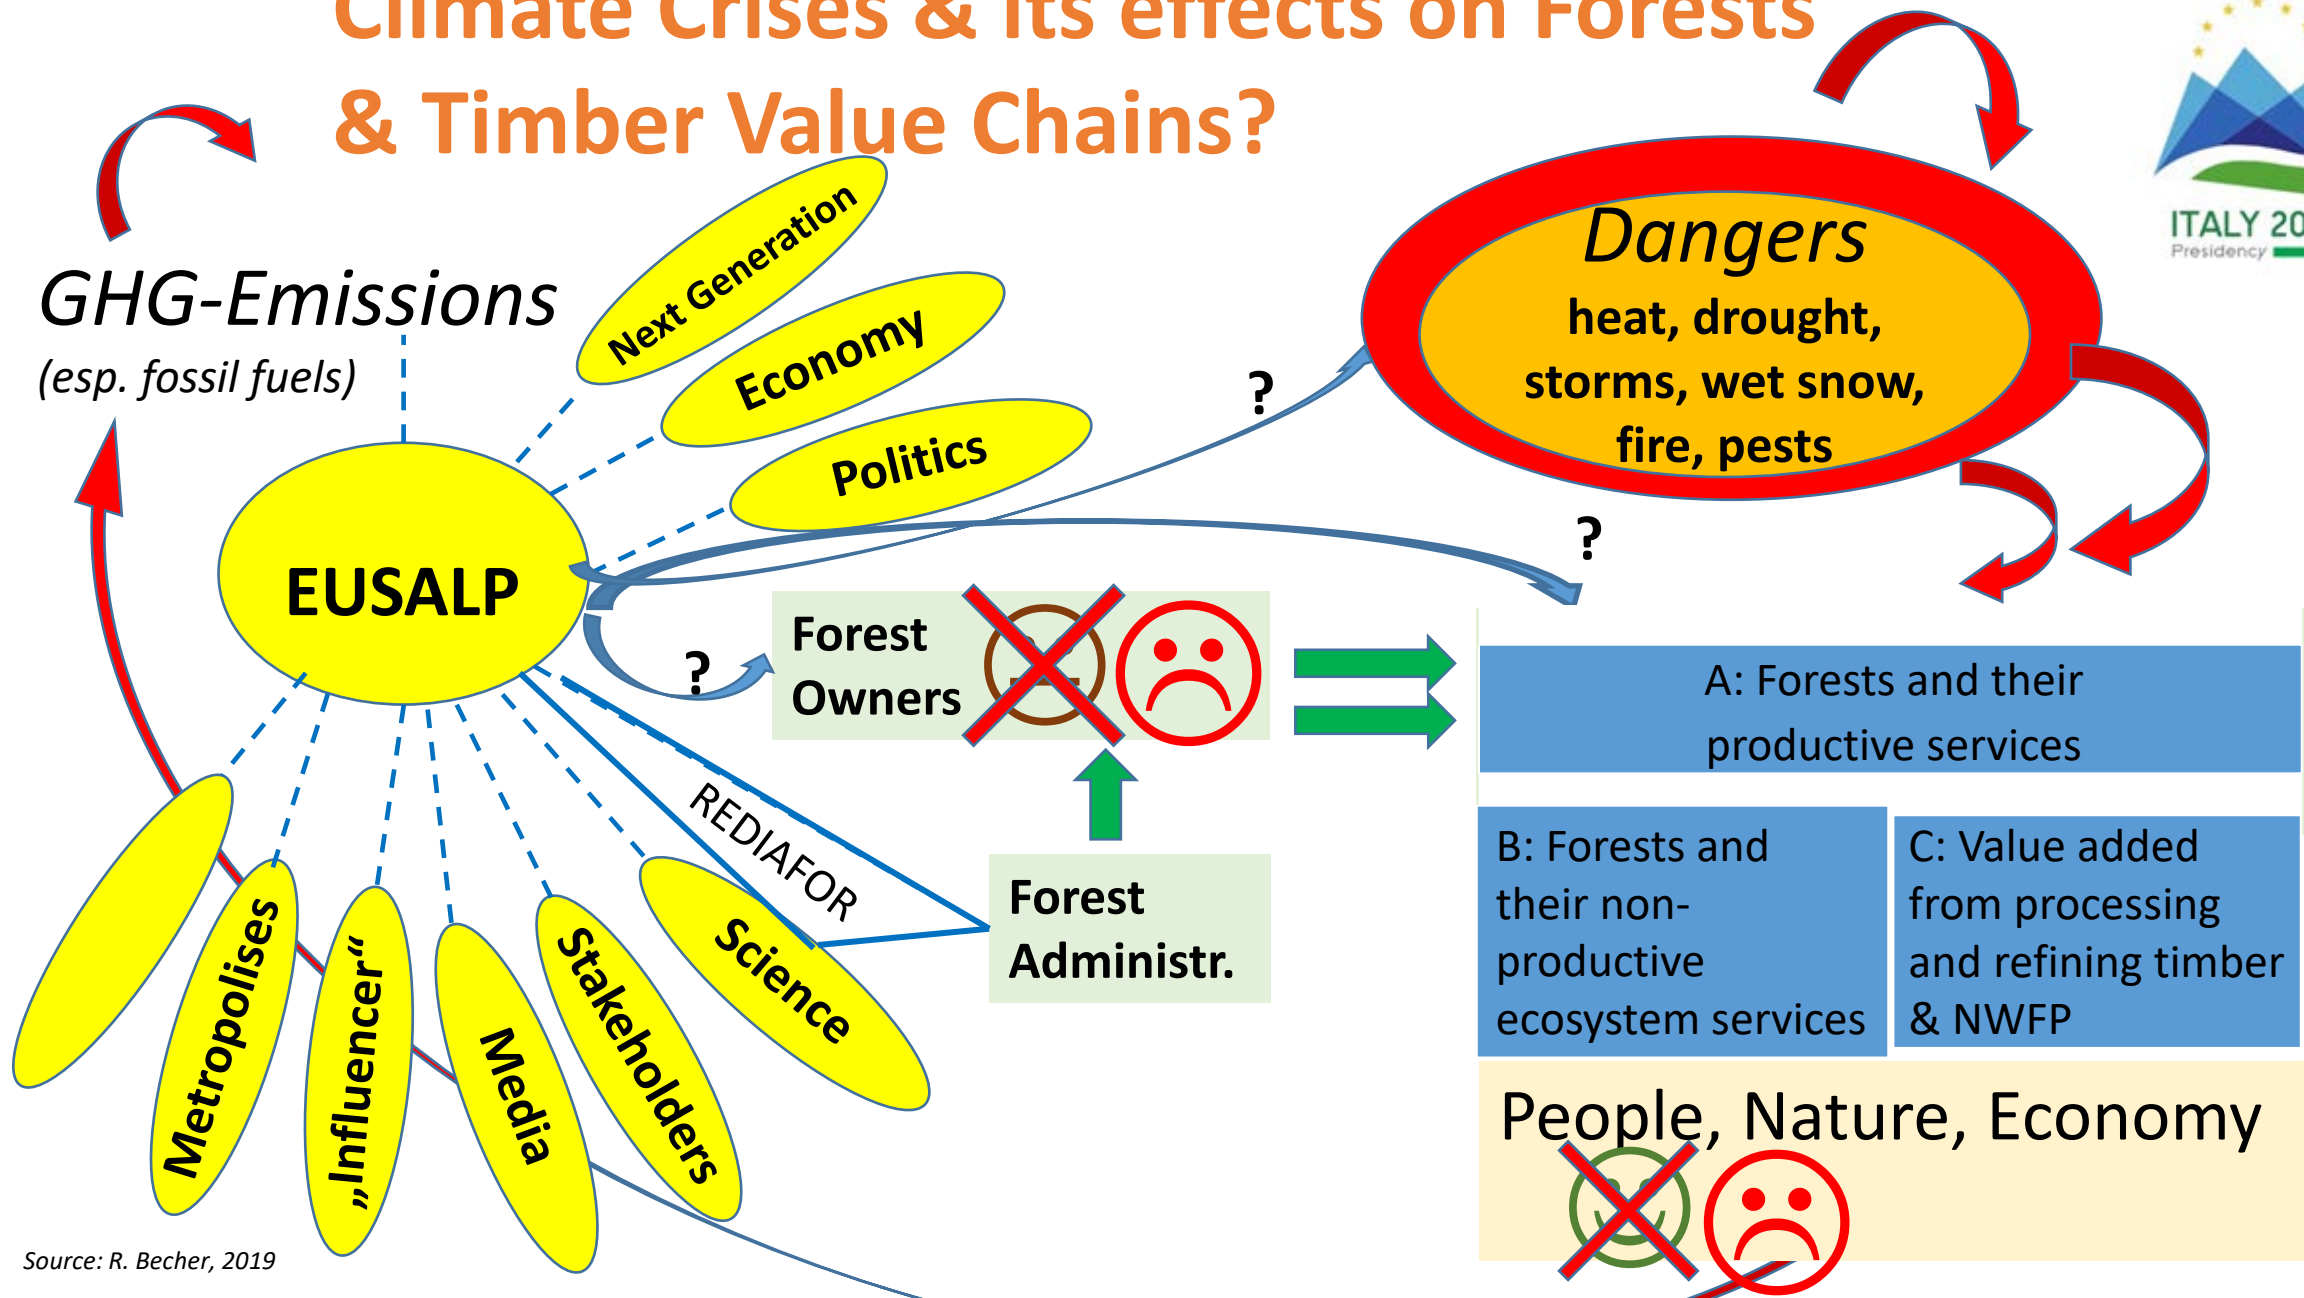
Climate Crises & its effects on Forests & Timber Value Chains?

ITALY 20
Presidency

GHG-Emissions
(esp. fossil fuels)

Next Generation
Economy
Politics

Dangers
heat, drought, storms, wet snow, fire, pests

?
?
?

EUSALP

Forest Owners

A: Forests and their productive services

B: Forests and their non-productive ecosystem services

C: Value added from processing and refining timber & NWFP

REDIAFOR

Forest Administr.

Metropolises
„Influencer“
Media
Stakeholders
Science

People, Nature, Economy

Source: R. Becher, 2019